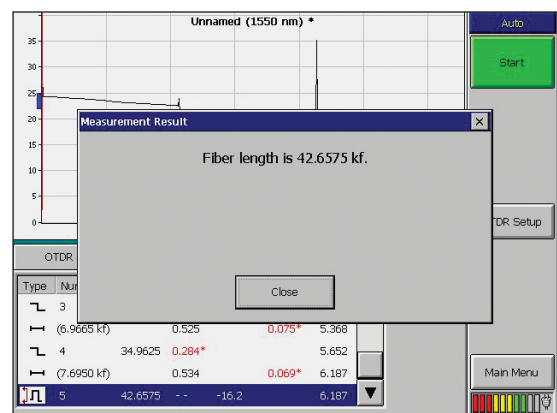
Unnamed (1550 nm) *

35
30
25
20
15
10
5
0

Auto

Start

Measurement Result

Fiber length is 42.6575 kf.

Close

TDR Setup

OTDR

Type Nu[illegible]

3

(6.9665 kf) 0.525 0.075* 5.368

4 34.9625 0.284* 5.652

(7.6950 kf) 0.534 0.069* 6.187

5 42.6575 - - -16.2 6.187

Main Menu